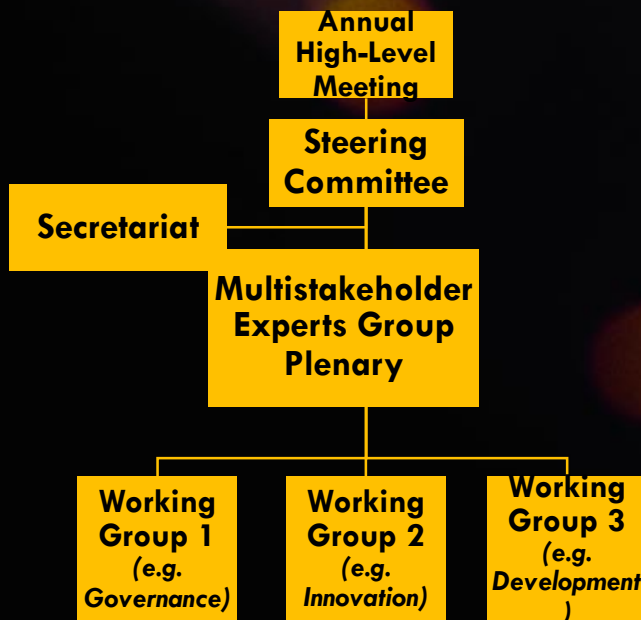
Annual High-Level Meeting

Steering Committee

Secretariat

Multistakeholder Experts Group Plenary

Working Group 1 (e.g. Governance)

Working Group 2 (e.g. Innovation)

Working Group 3 (e.g. Development)